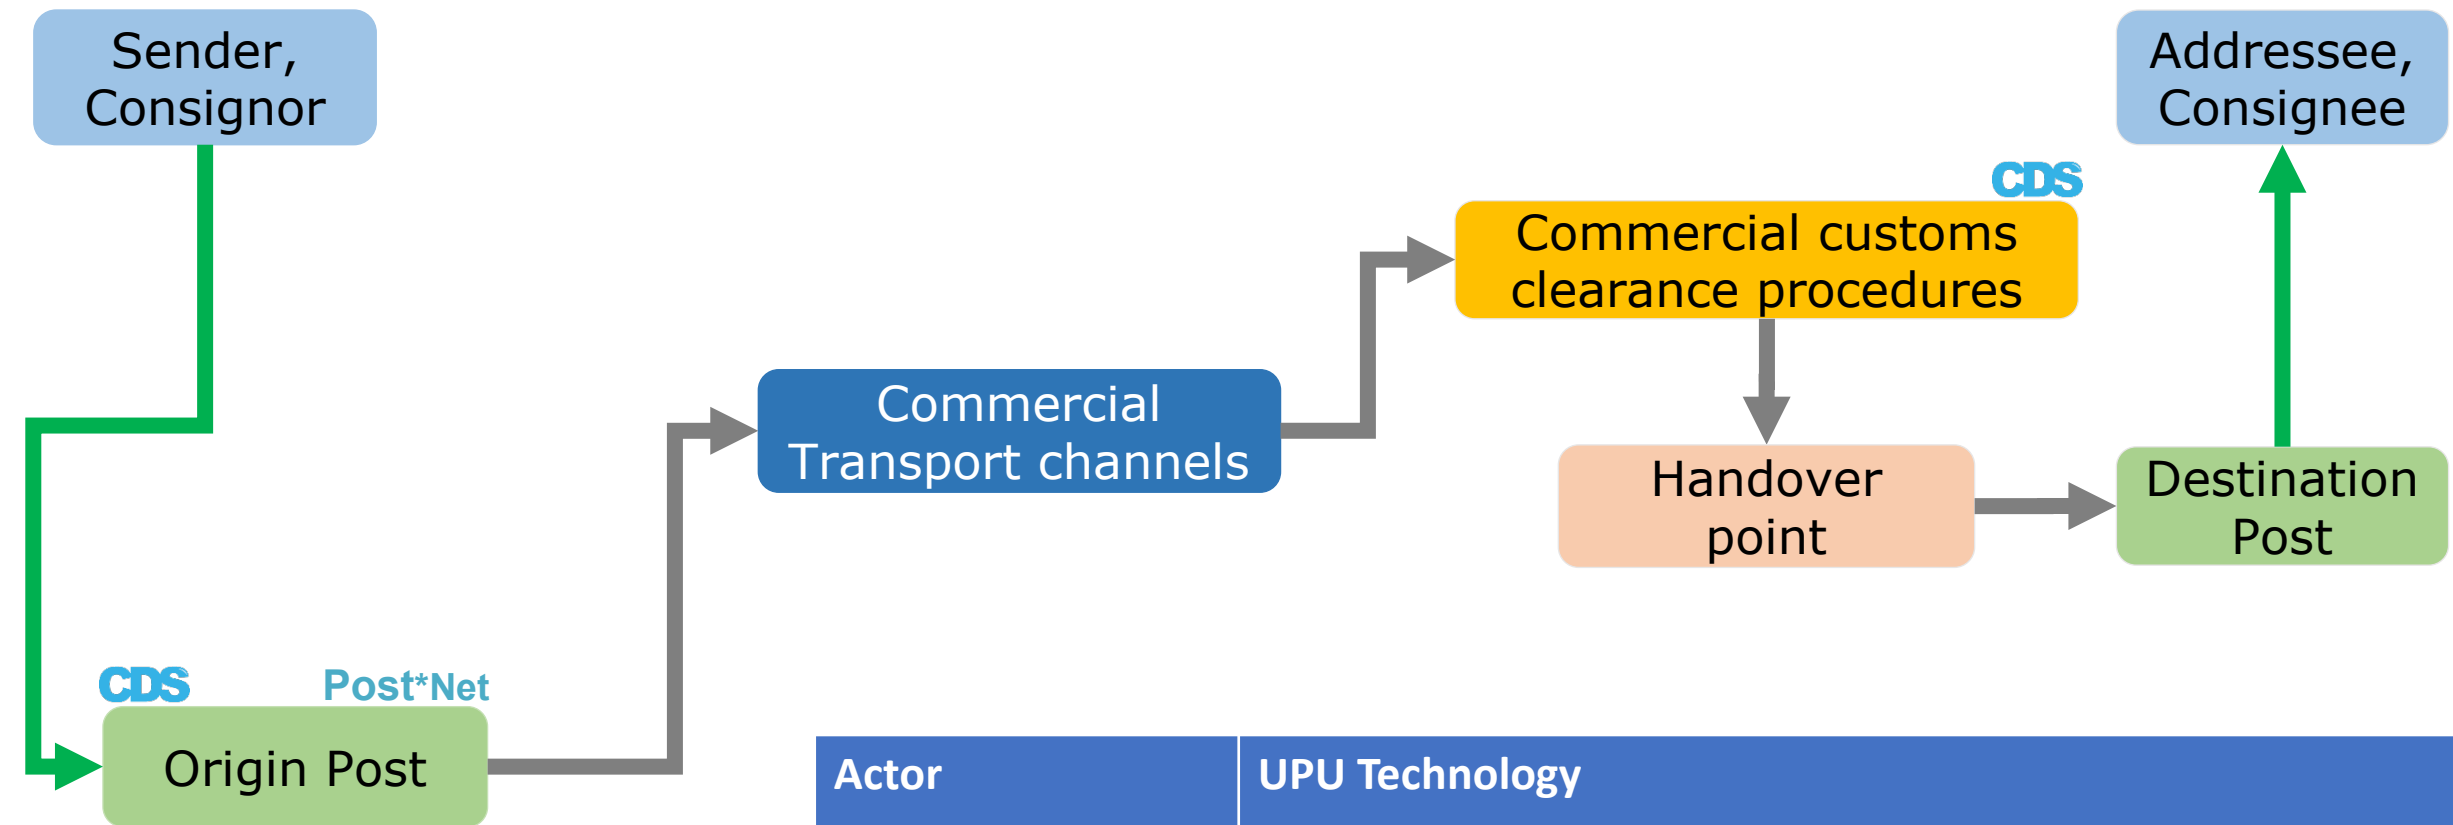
Sender, Consignor

Addressee, Consignee

CDS

Commercial customs clearance procedures

Commercial Transport channels

Handover point

Destination Post

CDS

Post*Net

Origin Post

| Actor | UPU Technology |
|---|---|